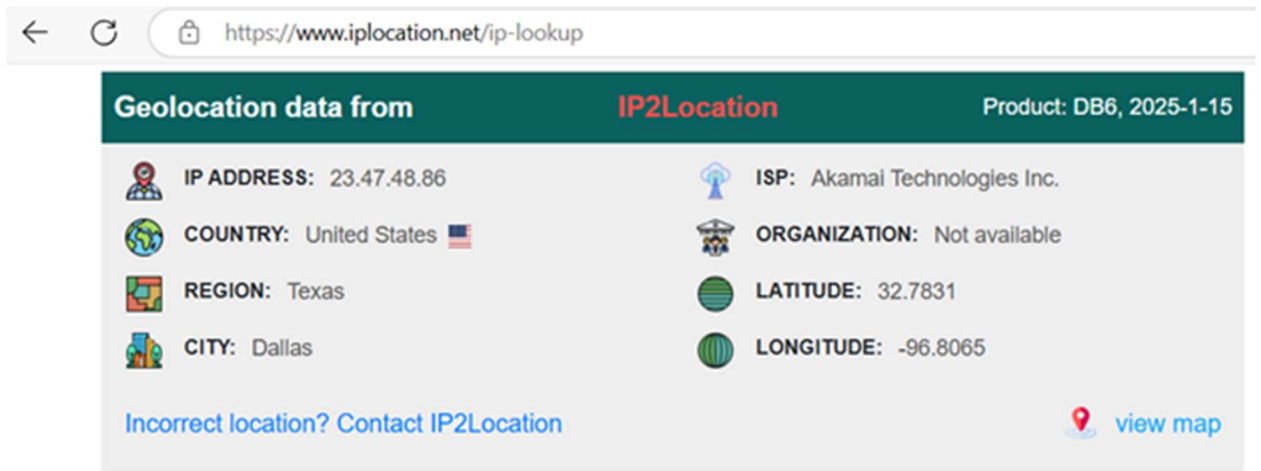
https://www.iplocation.net/ip-lookup

Geolocation data from IP2Location Product: DB6, 2025-1-15

IP ADDRESS: 23.47.48.86

COUNTRY: United States

REGION: Texas

CITY: Dallas

ISP: Akamai Technologies Inc.

ORGANIZATION: Not available

LATITUDE: 32.7831

LONGITUDE: -96.8065

Incorrect location? Contact IP2Location

view map